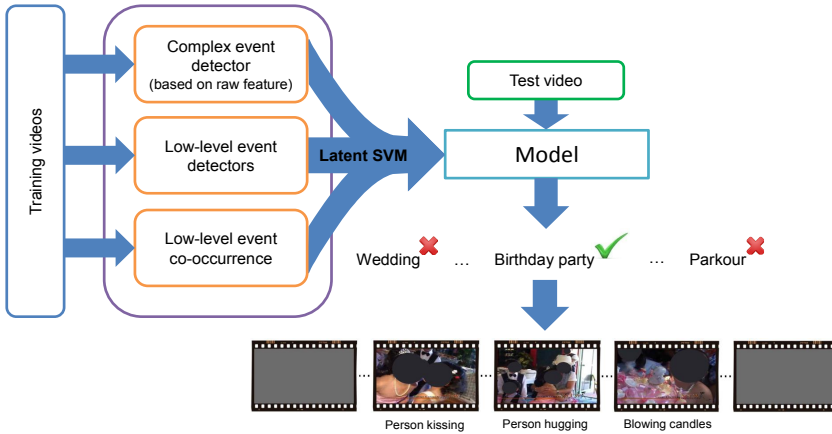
Training videos

Complex event detector (based on raw feature)

Low-level event detectors

Low-level event co-occurrence

Latent SVM

Test video

Model

Wedding … Birthday party … Parkour

Person kissing

Person hugging

Blowing candles